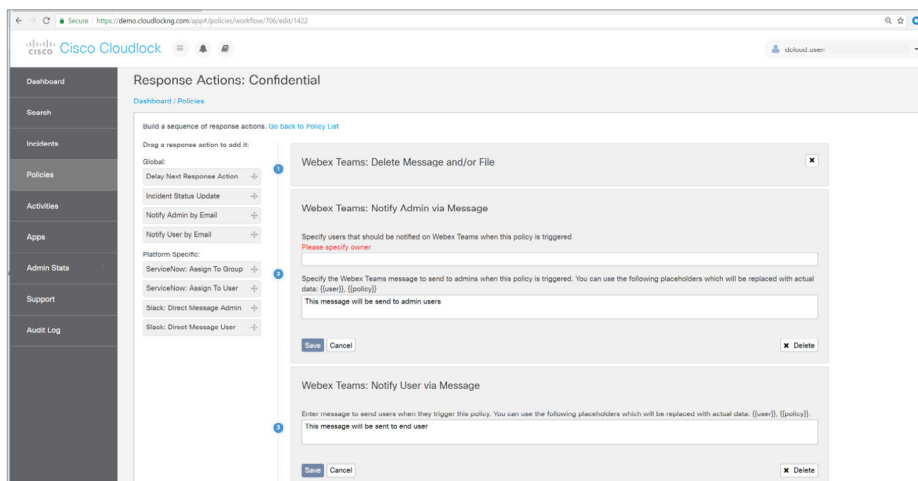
Secure | https://demo.cloudlockng.com/app#/policies/workflow/706/edit/1422

Cisco Cloudlock

cloud.user

Dashboard
Search
Incidents
Policies
Activities
Apps
Admin Stats
Support
Audit Log

Response Actions: Confidential

Dashboard / Policies

Build a sequence of response actions. Go back to Policy List

Drag a response action to add it:

Global:
Delay Next Response Action
Incident Status Update
Notify Admin by Email
Notify User by Email

Platform Specific:
ServiceNow: Assign To Group
ServiceNow: Assign To User
Slack: Direct Message Admin
Slack: Direct Message User

1
Webex Teams: Delete Message and/or File

2
Webex Teams: Notify Admin via Message

Specify users that should be notified on Webex Teams when this policy is triggered
Please specify owner

Specify the Webex Teams message to send to admins when this policy is triggered. You can use the following placeholders which will be replaced with actual data: {{user}}, {{policy}}

This message will be send to admin users

Save Cancel
Delete

3
Webex Teams: Notify User via Message

Enter message to send users when they trigger this policy. You can use the following placeholders which will be replaced with actual data: {{user}}, {{policy}}.

This message will be sent to end user

Save Cancel
Delete